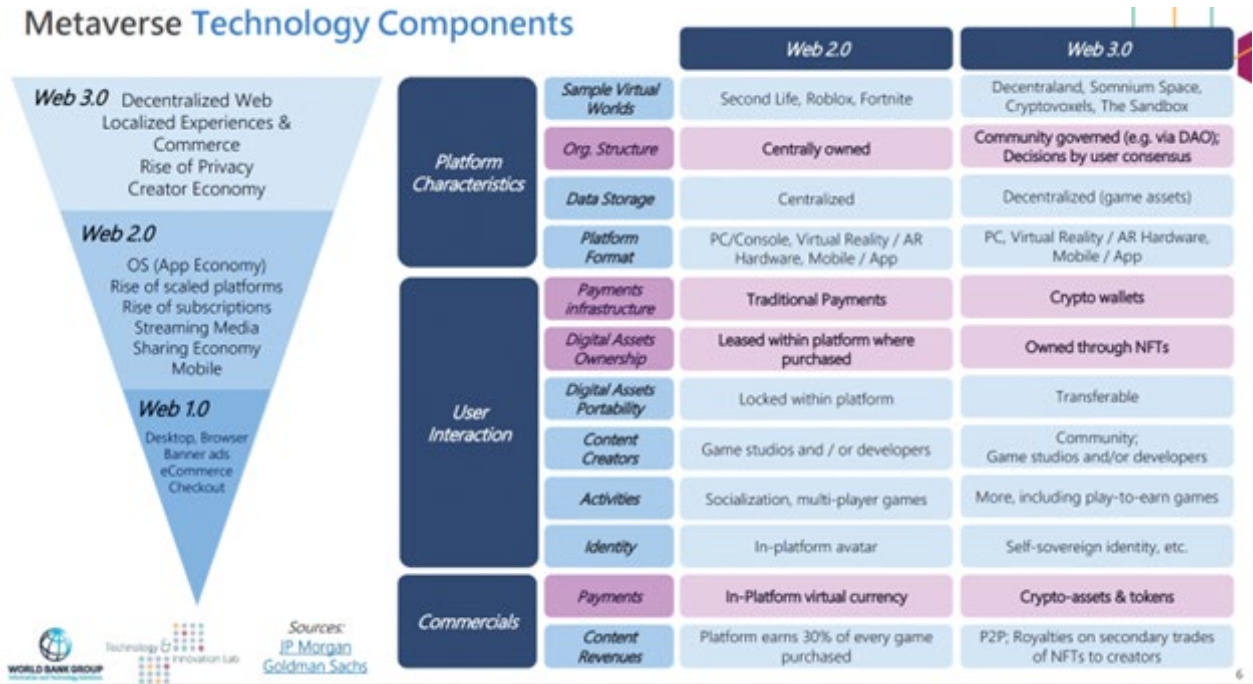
Metaverse Technology Components

Web 3.0 Decentralized Web
Localized Experiences & Commerce
Rise of Privacy
Creator Economy

Web 2.0
OS (App Economy)
Rise of scaled platforms
Rise of subscriptions
Streaming Media
Sharing Economy
Mobile

Web 1.0
Desktop, Browser
Banner ads
eCommerce
Checkout

| | | Web 2.0 | Web 3.0 |
|---|---|---|---|
| Platform Characteristics | Sample Virtual Worlds | Second Life, Roblox, Fortnite | Decentraland, Somnium Space, Cryptovoxels, The Sandbox |
| | Org. Structure | Centrally owned | Community governed (e.g. via DAO); Decisions by user consensus |
| | Data Storage | Centralized | Decentralized (game assets) |
| | Platform Format | PC/Console, Virtual Reality / AR Hardware, Mobile / App | PC, Virtual Reality / AR Hardware, Mobile / App |
| User Interaction | Payments infrastructure | Traditional Payments | Crypto wallets |
| | Digital Assets Ownership | Leased within platform where purchased | Owned through NFTs |
| | Digital Assets Portability | Locked within platform | Transferable |
| | Content Creators | Game studios and / or developers | Community; Game studios and/or developers |
| | Activities | Socialization, multi-player games | More, including play-to-earn games |
| | Identity | In-platform avatar | Self-sovereign identity, etc. |
| Commercials | Payments | In-Platform virtual currency | Crypto-assets & tokens |
| | Content Revenues | Platform earns 30% of every game purchased | P2P; Royalties on secondary trades of NFTs to creators |

WORLD BANK GROUP
Technology & Innovation Lab

Sources:
JP Morgan
Goldman Sachs

6